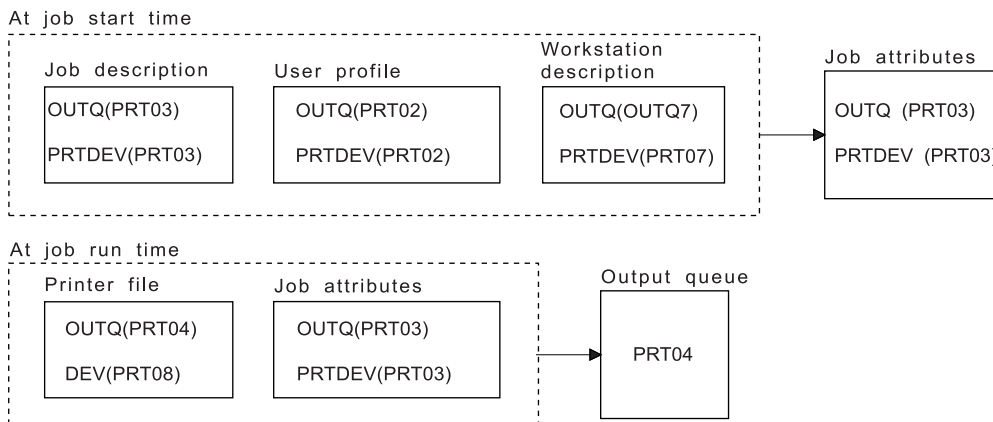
At job start time

Job description
OUTQ(PRT03)
PRTDEV(PRT03)

User profile
OUTQ(PRT02)
PRTDEV(PRT02)

Workstation description
OUTQ(OUTQ7)
PRTDEV(PRT07)

Job attributes
OUTQ (PRT03)
PRTDEV (PRT03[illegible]

At job run time

Printer file
OUTQ(PRT04)
DEV(PRT08)

Job attributes
OUTQ(PRT03)
PRTDEV(PRT03)

Output queue
PRT04